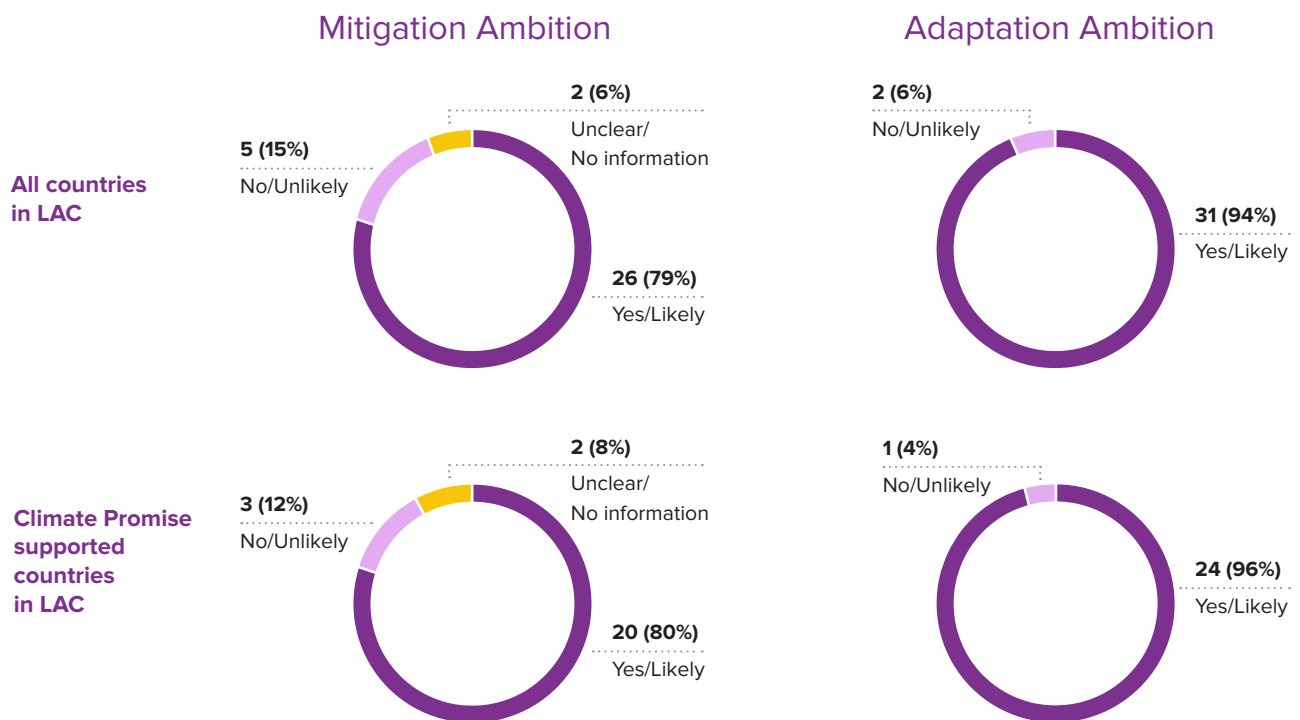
Mitigation Ambition

Adaptation Ambition

All countries in LAC

2 (6%)
Unclear/
No information

5 (15%)
No/Unlikely

26 (79%)
Yes/Likely

2 (6%)
No/Unlikely

31 (94%)
Yes/Likely

Climate Promise supported countries in LAC

2 (8%)
Unclear/
No information

3 (12%)
No/Unlikely

20 (80%)
Yes/Likely

1 (4%)
No/Unlikely

24 (96%)
Yes/Likely